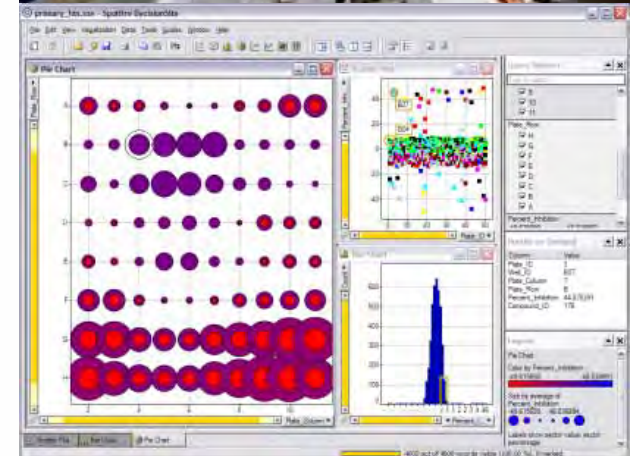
primary_hts.xxx - Spotfire DecisionSite

File Edit View Visualization Data Tools Guides Window Help

Pie Chart

Plate_Row

A

B

C

D

E

F

G

H

2

4

6

8

10

Plate_Column

Scatter Plot

Percent_Inh

40

20

0

-20

-40

B07

B04

Plate_ID

Bar Chart

600

500

400

300

200

100

Percent

Query Devices

Plate_Row

H

G

F

E

D

C

B

A

Percent_Inhibition

Details-on-Demand

| Column | Value |
|---|---|
| Plate_ID | 3 |
| Well_ID | B07 |
| Plate_Column | 7 |
| Plate_Row | B |
| Percent_Inhibition | 44.075091 |
| Compound_ID | 178 |

Legend

Pie Chart

Color by Percent_Inhibition

Size by average of Percent_Inhibition

Labels show sector value, sector percentage

Scatter Plot

Bar Chart

Pie Chart

4600 out of 4608 records visible